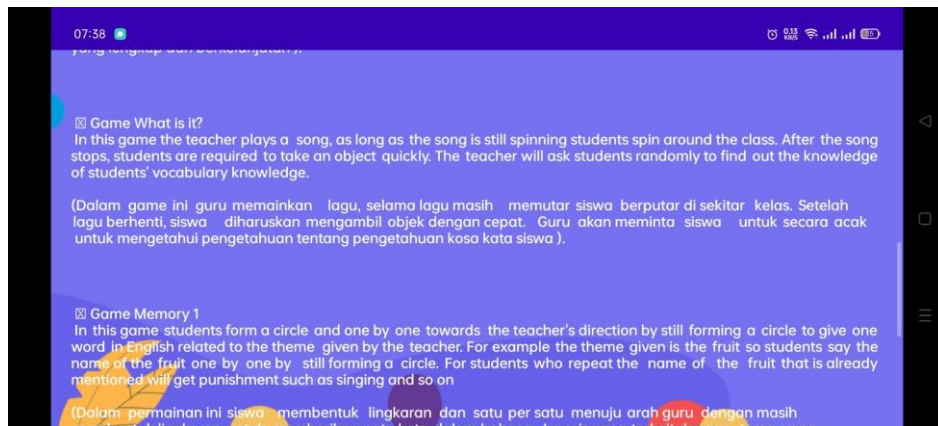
07:38

yang lengkap dan berkelanjutan ).

☒ Game What is it?
In this game the teacher plays a song, as long as the song is still spinning students spin around the class. After the song stops, students are required to take an object quickly. The teacher will ask students randomly to find out the knowledge of students' vocabulary knowledge.

(Dalam game ini guru memainkan lagu, selama lagu masih memutar siswa berputar di sekitar kelas. Setelah lagu berhenti, siswa diharuskan mengambil objek dengan cepat. Guru akan meminta siswa untuk secara acak untuk mengetahui pengetahuan tentang pengetahuan kosa kata siswa ).

☒ Game Memory 1
In this game students form a circle and one by one towards the teacher's direction by still forming a circle to give one word in English related to the theme given by the teacher. For example the theme given is the fruit so students say the name of the fruit one by one by still forming a circle. For students who repeat the name of the fruit that is already mentioned will get punishment such as singing and so on

(Dalam permainan ini siswa membentuk lingkaran dan satu per satu menuju arah guru dengan masih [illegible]